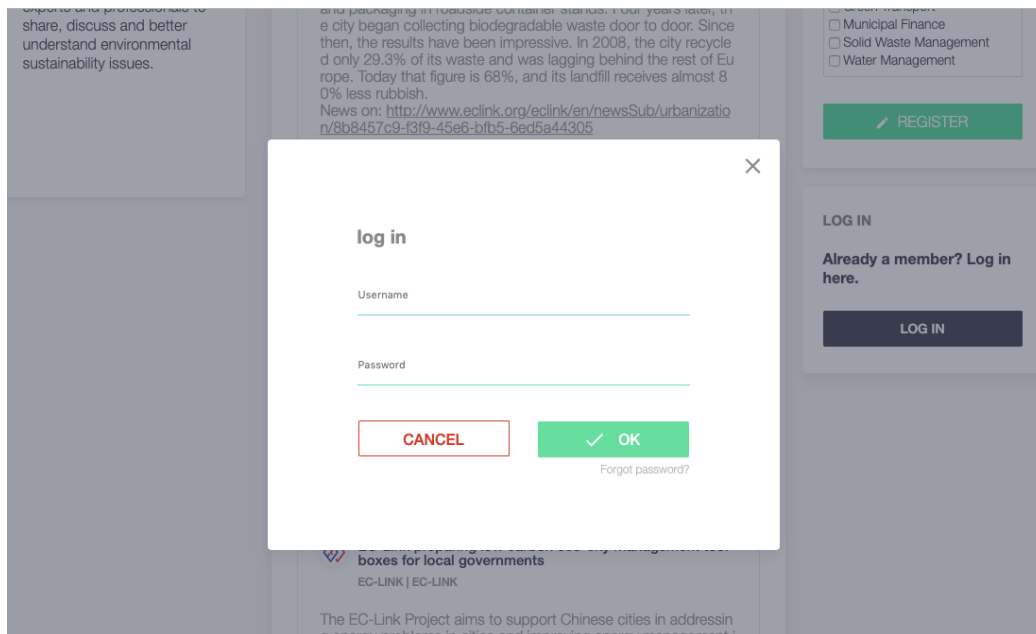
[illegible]
share, discuss and better understand environmental sustainability issues.

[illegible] e city began collecting biodegradable waste door to door. Since then, the results have been impressive. In 2008, the city recycled only 29.3% of its waste and was lagging behind the rest of Europe. Today that figure is 68%, and its landfill receives almost 80% less rubbish.
News on: http://www.eclink.org/eclink/en/newsSub/urbanization/8b8457c9-f3f9-45e6-bfb5-6ed5a44305

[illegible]
Municipal Finance
Solid Waste Management
Water Management

REGISTER

LOG IN

Already a member? Log in here.

LOG IN

log in

Username

Password

CANCEL

OK

Forgot password?

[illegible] boxes for local governments
EC-LINK | EC-LINK

The EC-Link Project aims to support Chinese cities in addressin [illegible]